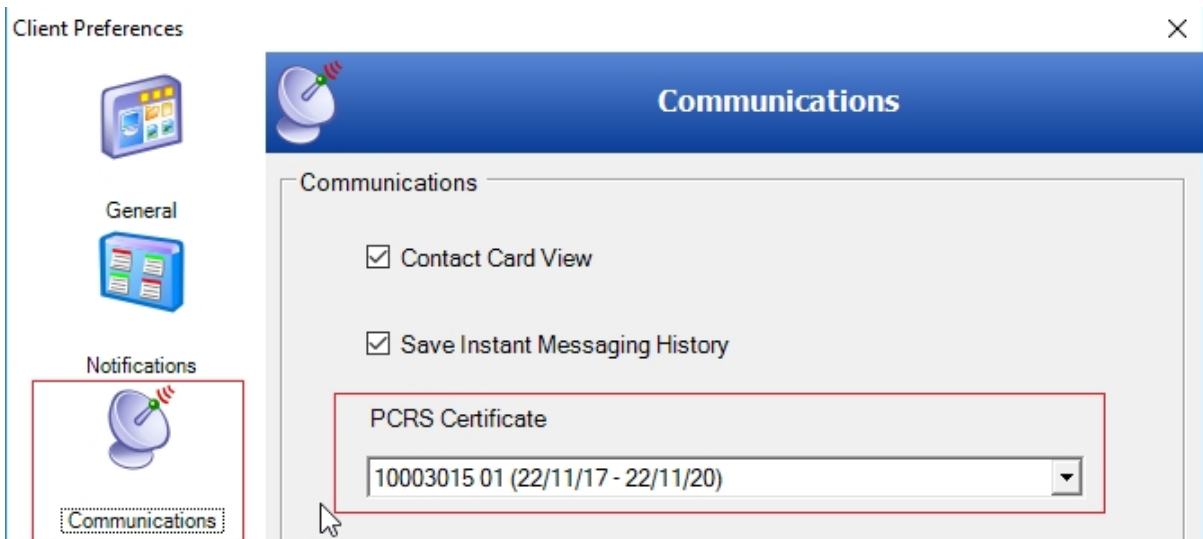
Client Preferences

×

General

Notifications

Communications

Communications

Communications

☑ Contact Card View

☑ Save Instant Messaging History

PCRS Certificate

10003015 01 (22/11/17 - 22/11/20)